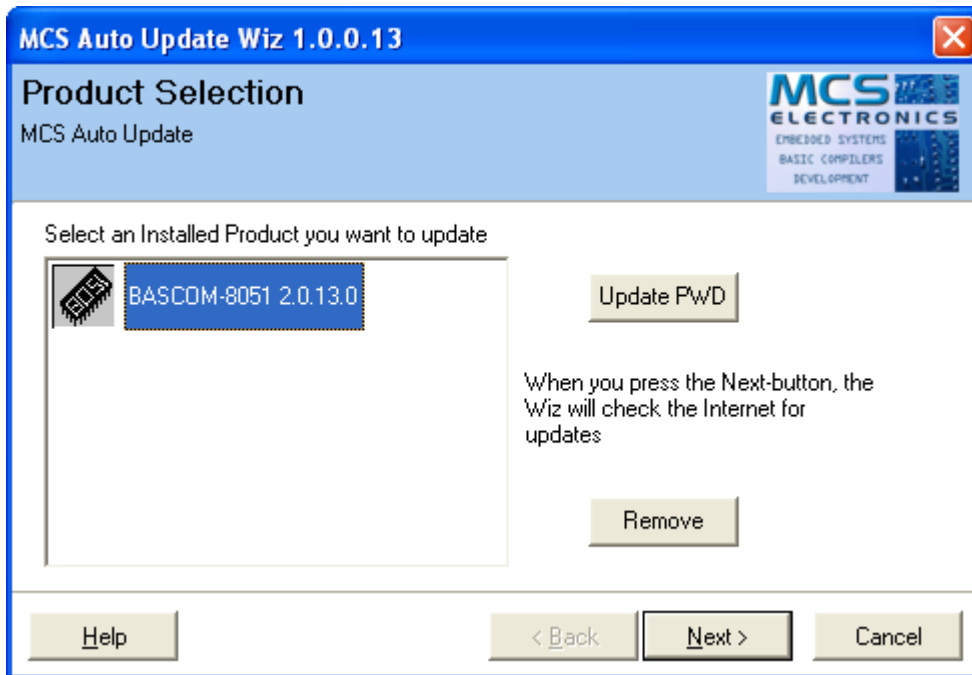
MCS Auto Update Wiz 1.0.0.13

Product Selection
MCS Auto Update

MCS
ELECTRONICS
EMBEDDED SYSTEMS
BASIC COMPILERS
DEVELOPMENT

Select an Installed Product you want to update

BASCOM-8051 2.0.13.0

Update PWD

When you press the Next-button, the Wiz will check the Internet for updates

Remove

Help

< Back

Next >

Cancel